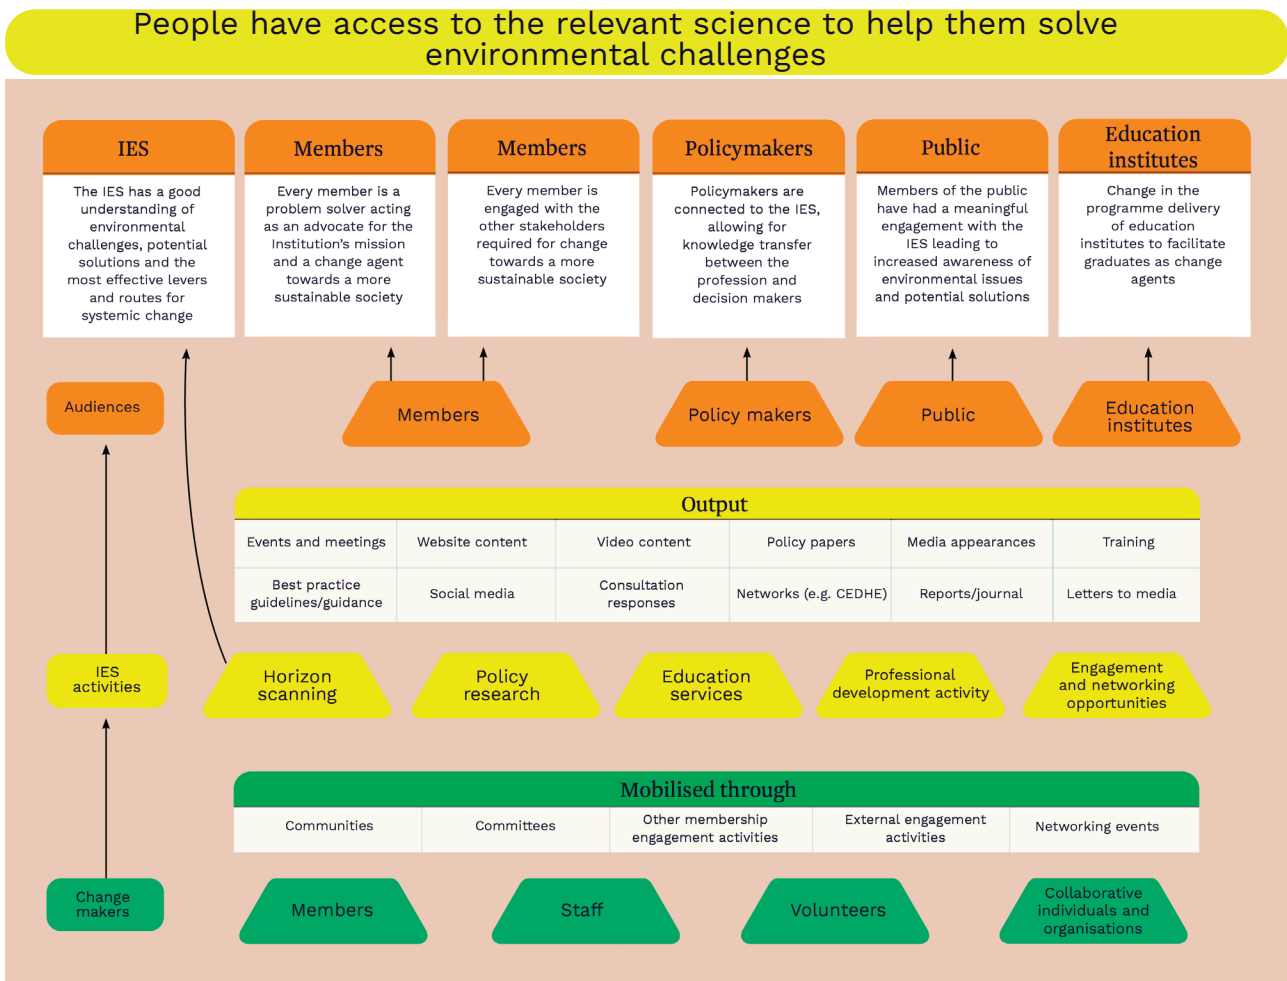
People have access to the relevant science to help them solve environmental challenges

IES
The IES has a good understanding of environmental challenges, potential solutions and the most effective levers and routes for systemic change

Members
Every member is a problem solver acting as an advocate for the Institution's mission and a change agent towards a more sustainable society

Members
Every member is engaged with the other stakeholders required for change towards a more sustainable society

Policymakers
Policymakers are connected to the IES, allowing for knowledge transfer between the profession and decision makers

Public
Members of the public have had a meaningful engagement with the IES leading to increased awareness of environmental issues and potential solutions

Education institutes
Change in the programme delivery of education institutes to facilitate graduates as change agents

Audiences

Members

Policy makers

Public

Education institutes

Output

| Events and meetings | Website content | Video content | Policy papers | Media appearances | Training |
|---|---|---|---|---|---|
| Best practice guidelines/guidance | Social media | Consultation responses | Networks (e.g. CEDHE) | Reports/journal | Letters to media |

IES activities

Horizon scanning

Policy research

Education services

Professional development activity

Engagement and networking opportunities

Mobilised through

| Communities | Committees | Other membership engagement activities | External engagement activities | Networking events |
|---|---|---|---|---|

Change makers

Members

Staff

Volunteers

Collaborative individuals and organisations